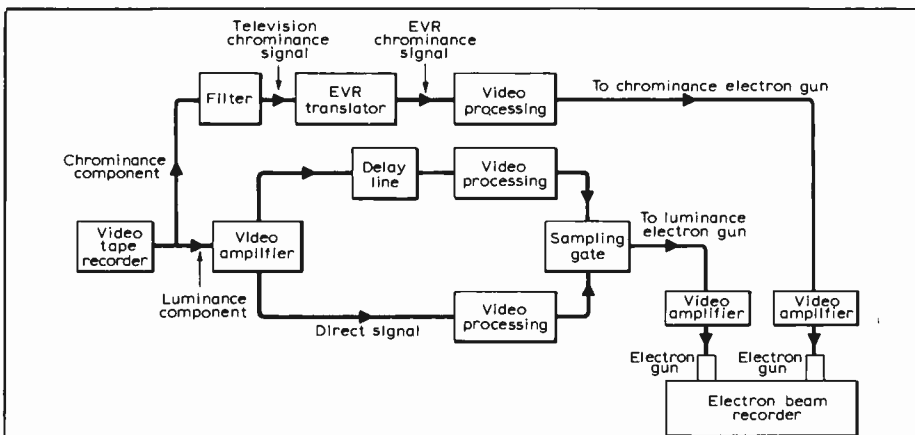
Television chrominance signal

EVR chrominance signal

Filter

EVR translator

Video processing

To chrominance electron gun

Chrominance component

Delay line

Video processing

Video tape recorder

Video amplifier

Sampling gate

To luminance electron gun

Luminance component

Video processing

Direct signal

Video amplifier

Video amplifier

Electron gun

Electron gun

Electron beam recorder